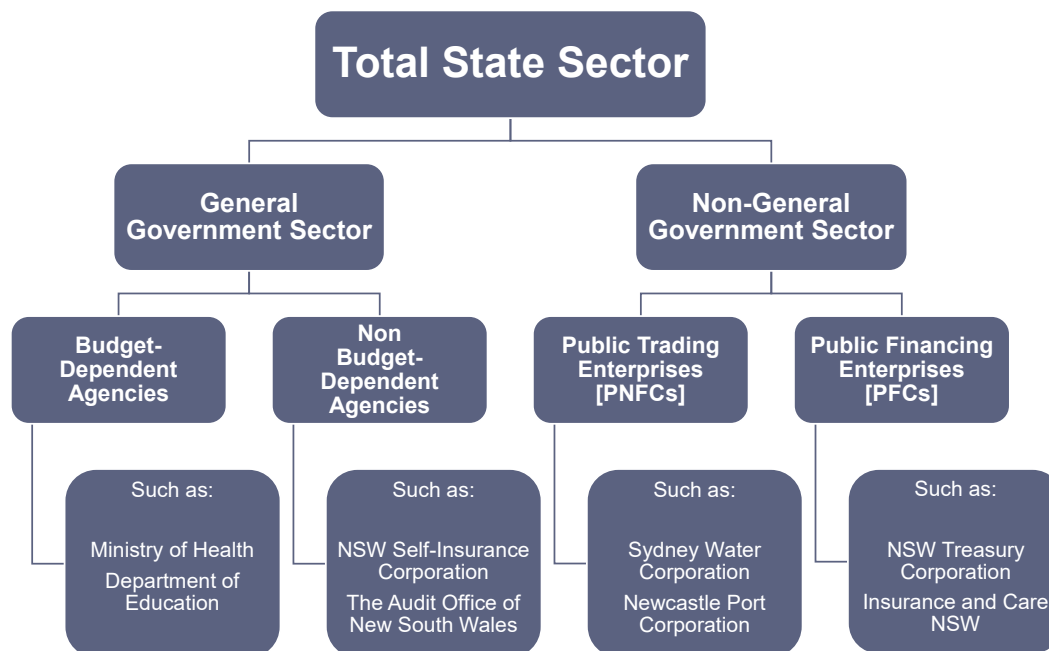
Total State Sector

General Government Sector

Non-General Government Sector

Budget-Dependent Agencies

Non Budget-Dependent Agencies

Public Trading Enterprises [PNFCs]

Public Financing Enterprises [PFCs]

Such as:

Ministry of Health

Department of Education

Such as:

NSW Self-Insurance Corporation

The Audit Office of New South Wales

Such as:

Sydney Water Corporation

Newcastle Port Corporation

Such as:

NSW Treasury Corporation

Insurance and Care NSW